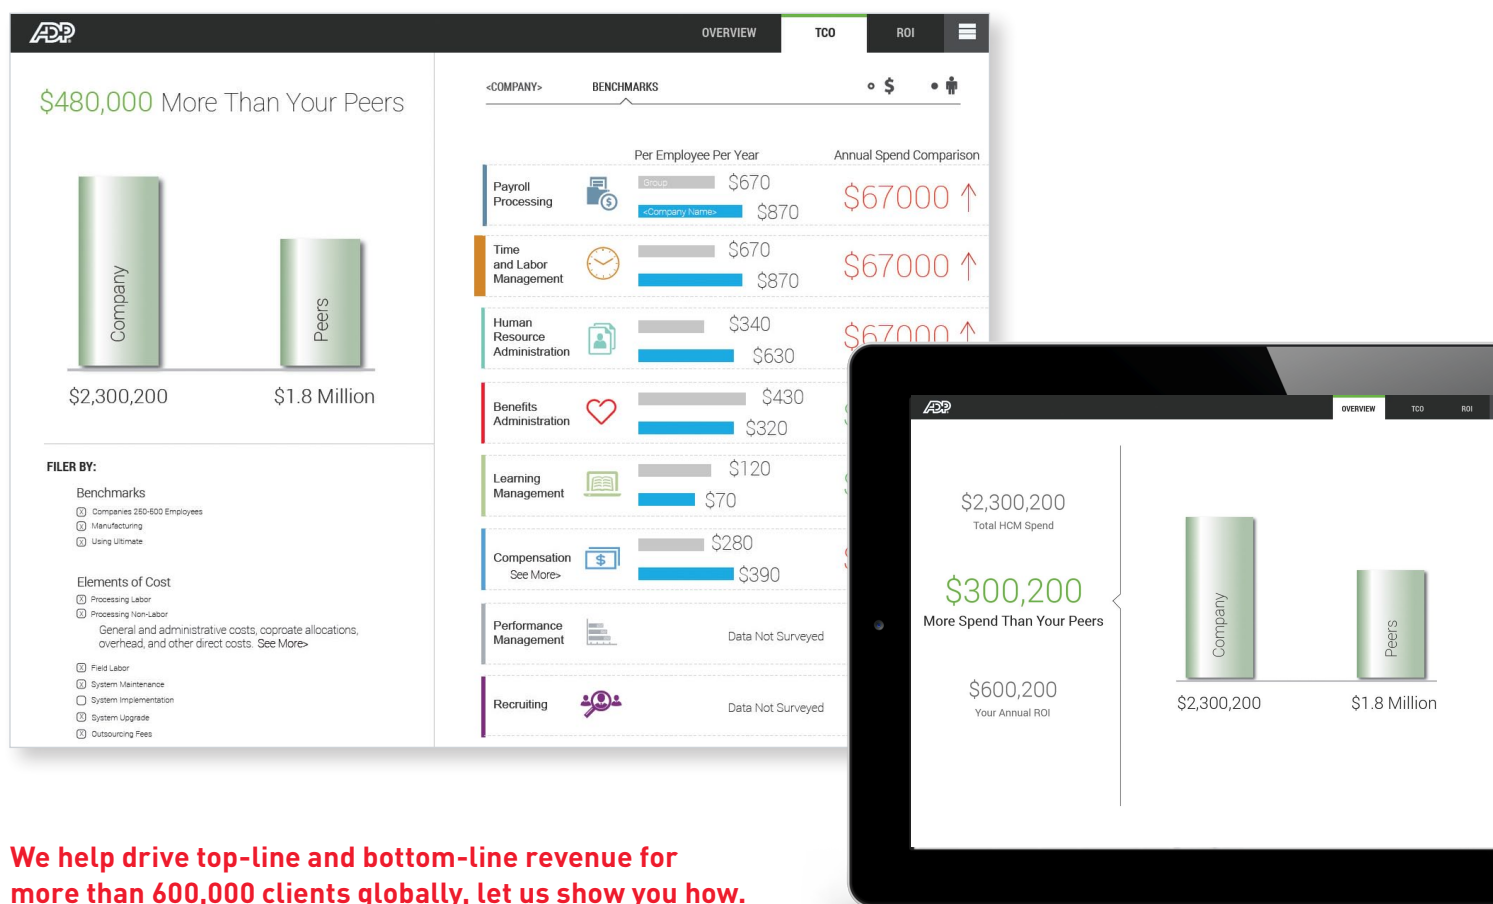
ADP

OVERVIEW TCO ROI

$480,000 More Than Your Peers

Company

Peers

$2,300,200 $1.8 Million

FILER BY:

Benchmarks

Companies 250-500 Employees

Manufacturing

Using Ultimate

Elements of Cost

Processing Labor

Processing Non-Labor

General and administrative costs, coprate allocations, overhead, and other direct costs. See More>

Field Labor

System Maintenance

System Implementation

System Upgrade

Outsourcing Fees

<COMPANY> BENCHMARKS $

Per Employee Per Year Annual Spend Comparison

Payroll Processing Group $670 <Company Name> $870 $67000

Time and Labor Management $670 $870 $67000

Human Resource Administration $340 $630 $67000

Benefits Administration $430 $320

Learning Management $120 $70

Compensation See More> $280 $390

Performance Management Data Not Surveyed

Recruiting Data Not Surveyed

ADP

OVERVIEW TCO ROI

$2,300,200
Total HCM Spend

$300,200
More Spend Than Your Peers

$600,200
Your Annual ROI

Company

Peers

$2,300,200 $1.8 Million

We help drive top-line and bottom-line revenue for more than 600,000 clients globally, let us show you how.